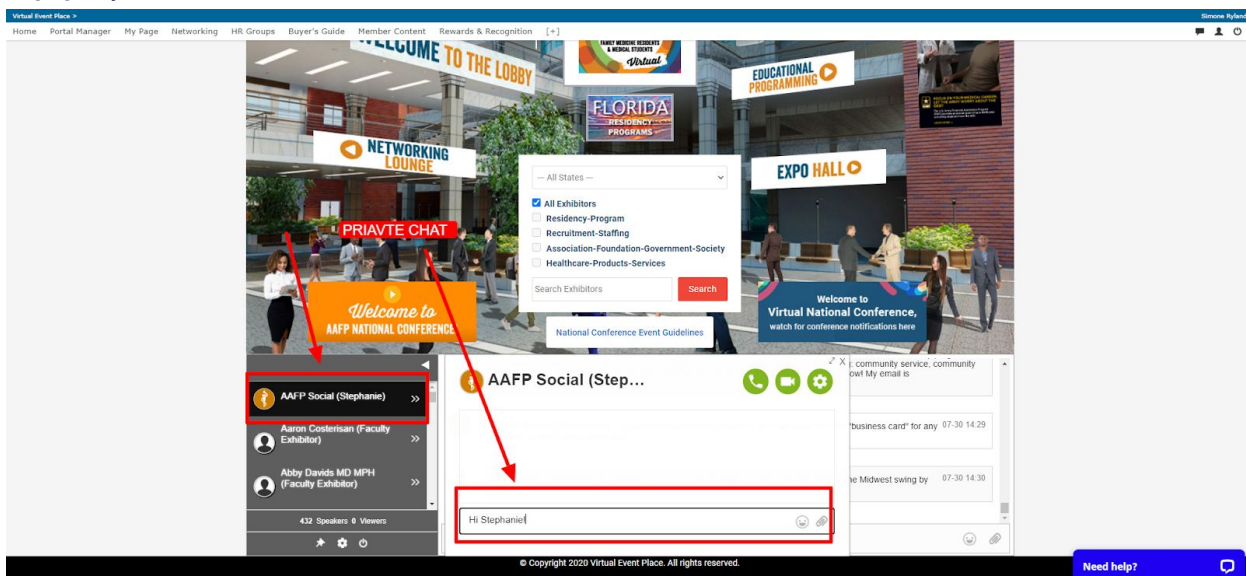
Virtual Event Place >
Simone Ryland

Home Portal Manager My Page Networking HR Groups Buyer's Guide Member Content Rewards & Recognition [+]

WELCOME TO THE LOBBY

FAMILY MEDICINE RESIDENTS & MEDICAL STUDENTS
Virtual

FLORIDA
RESIDENCY PROGRAMS

EDUCATIONAL PROGRAMMING

NETWORKING LOUNGE

EXPO HALL

— All States —
All Exhibitors
Residency-Program
Recruitment-Staffing
Association-Foundation-Government-Society
Healthcare-Products-Services
Search Exhibitors
Search

PRIAVTE CHAT

Welcome to
AAFP NATIONAL CONFERENCE

Welcome to
Virtual National Conference,
watch for conference notifications here

National Conference Event Guidelines

AAFP Social (Stephanie)
Aaron Costerisan (Faculty Exhibitor)
Abby Davids MD MPH (Faculty Exhibitor)
432 Speakers 0 Viewers

AAFP Social (Step...

Hi Stephanie!

; community service, community
ow! My email is

"business card" for any 07-30 14:29

he Midwest swing by 07-30 14:30

© Copyright 2020 Virtual Event Place. All rights reserved.

Need help?